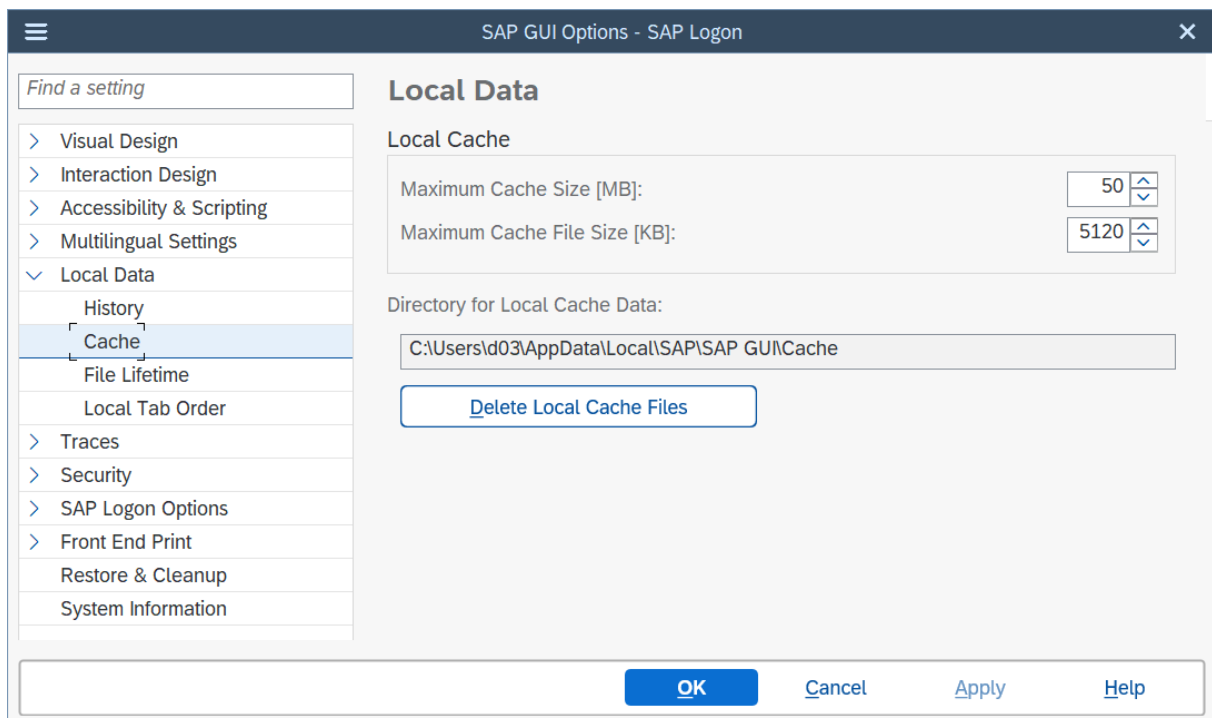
SAP GUI Options - SAP Logon

Find a setting

Visual Design
Interaction Design
Accessibility & Scripting
Multilingual Settings
Local Data
History
Cache
File Lifetime
Local Tab Order
Traces
Security
SAP Logon Options
Front End Print
Restore & Cleanup
System Information

Local Data

Local Cache

Maximum Cache Size [MB]: 50

Maximum Cache File Size [KB]: 5120

Directory for Local Cache Data:

C:\Users\d03\AppData\Local\SAP\SAP GUI\Cache

Delete Local Cache Files

OK Cancel Apply Help